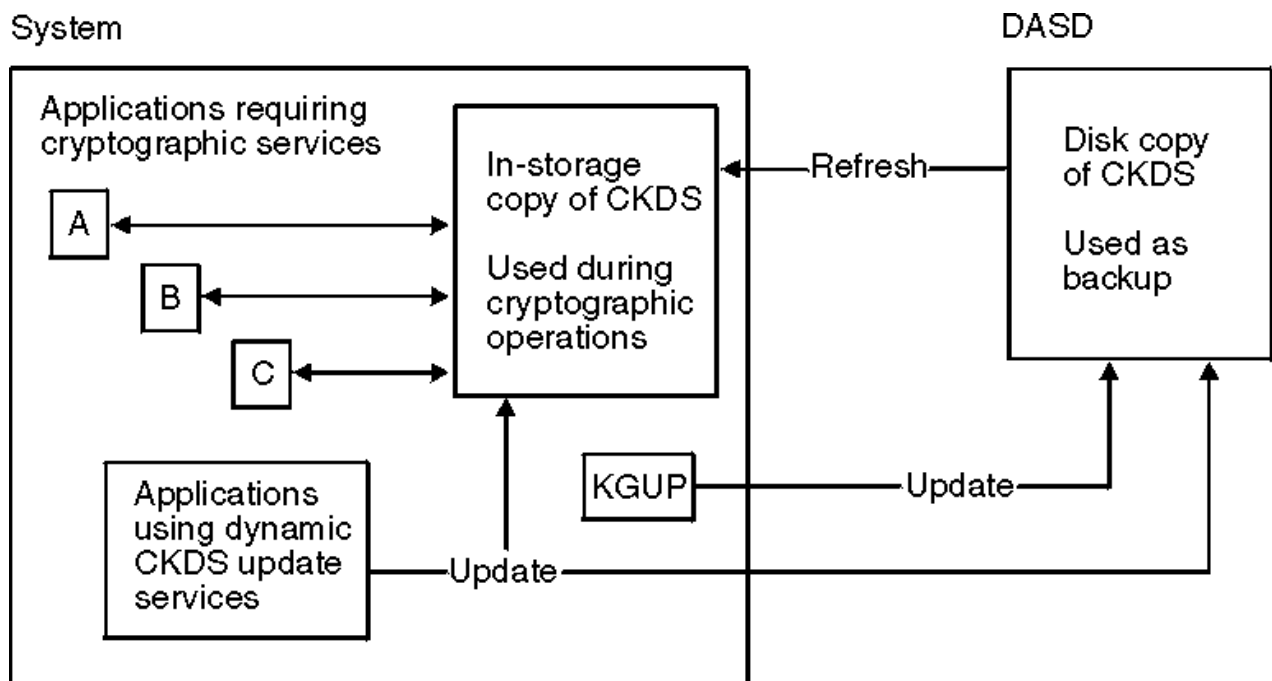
System

DASD

Applications requiring cryptographic services

A

B

C

In-storage copy of CKDS

Used during cryptographic operations

Refresh

Disk copy of CKDS

Used as backup

Applications using dynamic CKDS update services

KGUP

Update

Update